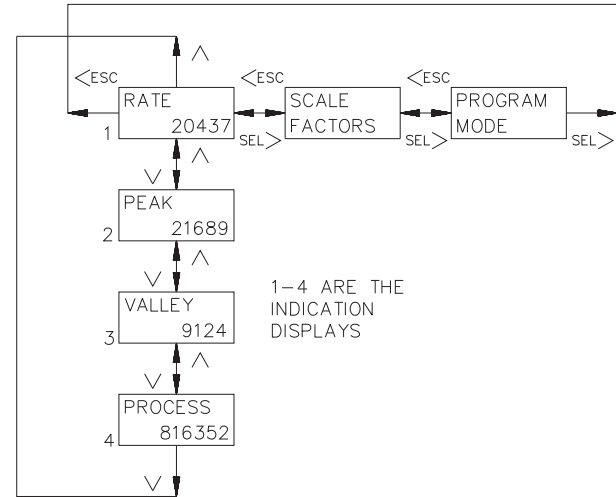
$\wedge$

<ESC

RATE
20437

1

<ESC

SCALE
FACTORS

SEL>

<ESC

PROGRAM
MODE

SEL>

SEL>

$\vee$

$\wedge$

PEAK
21689

2

$\vee$

$\wedge$

1–4 ARE THE
INDICATION
DISPLAYS

VALLEY
9124

3

$\vee$

$\wedge$

PROCESS
816352

4

$\vee$